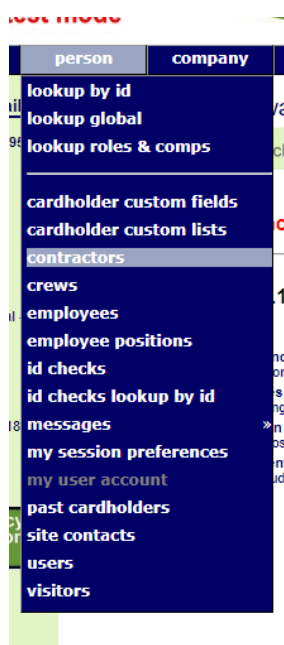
person
company
lookup by id
lookup global
lookup roles & comps
cardholder custom fields
cardholder custom lists
contractors
crews
employees
employee positions
id checks
id checks lookup by id
messages »
my session preferences
my user account
past cardholders
site contacts
users
visitors